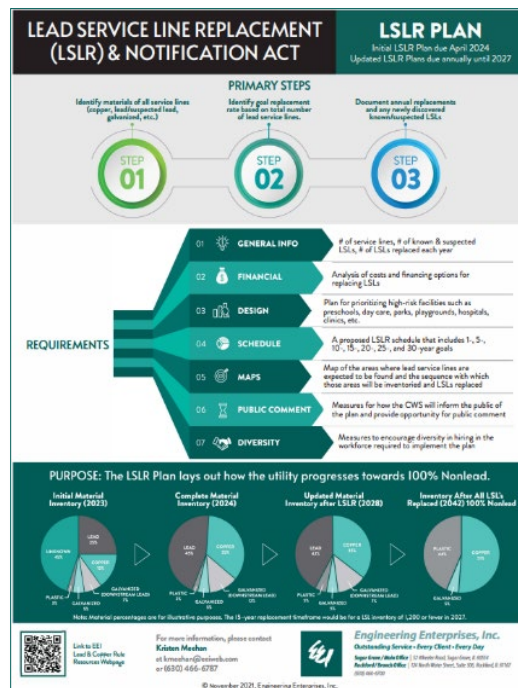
LEAD SERVICE LINE REPLACEMENT (LSLR) & NOTIFICATION ACT

LSLR PLAN

Initial LSLR Plan due April 2024
Updated LSLR Plans due annually until 2027

PRIMARY STEPS

Identify materials of all service lines (copper, lead/suspected lead, galvanized, etc.)

Identify goal replacement rate based on total number of lead service lines.

Document annual replacements and any newly discovered known/suspected LSLs

STEP 01

STEP 02

STEP 03

REQUIREMENTS

01 GENERAL INFO
# of service lines, # of known & suspected LSLs, # of LSLs replaced each year

02 FINANCIAL
Analysis of costs and financing options for replacing LSLs

03 DESIGN
Plan for prioritizing high-risk facilities such as preschools, day care, parks, playgrounds, hospitals, clinics, etc.

04 SCHEDULE
A proposed LSLR schedule that includes 1-, 5-, 10-, 15-, 20-, 25-, and 30-year goals

05 MAPS
Map of the areas where lead service lines are expected to be found and the sequence with which those areas will be inventoried and LSLs replaced

06 PUBLIC COMMENT
Measures for how the CWS will inform the public of the plan and provide opportunity for public comment

07 DIVERSITY
Measures to encourage diversity in hiring in the workforce required to implement the plan

PURPOSE: The LSLR Plan lays out how the utility progresses towards 100% Nonlead.

Initial Material Inventory (2023)
UNKNOWN 40%
LEAD 25%
COPPER 15%
PLASTIC 5%
GALVANIZED 5%
GALVANIZED (DOWNSTREAM LEAD) 7%

Complete Material Inventory (2024)
LEAD 45%
COPPER 35%
PLASTIC 5%
GALVANIZED 5%
GALVANIZED (DOWNSTREAM LEAD) 10%

Updated Material Inventory after LSLR (2028)
LEAD 42%
COPPER 35%
PLASTIC 7%
GALVANIZED 5%
GALVANIZED (DOWNSTREAM LEAD) 7%

Inventory After All LSL's Replaced (2042) 100% Nonlead
PLASTIC 44%
COPPER 51%
GALVANIZED 5%

Note: Material percentages are for illustrative purposes. The 15-year replacement timeframe would be for a LSL inventory of 1,200 or fewer in 2027.

Link to EEI Lead & Copper Rule Resources Webpage

For more information, please contact
Kristen Meehan
at kmeehan@eeiweb.com
or (630) 466-6787

Engineering Enterprises, Inc.
Outstanding Service • Every Client • Every Day
Sugar Grove / Main Office | 52 Wheeler Road, Sugar Grove, IL 60554
Rockford / Branch Office | 726 North Water Street, Suite 100, Rockford, IL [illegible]
(630) 466-6700

© November 2023, Engineering Enterprises, Inc.